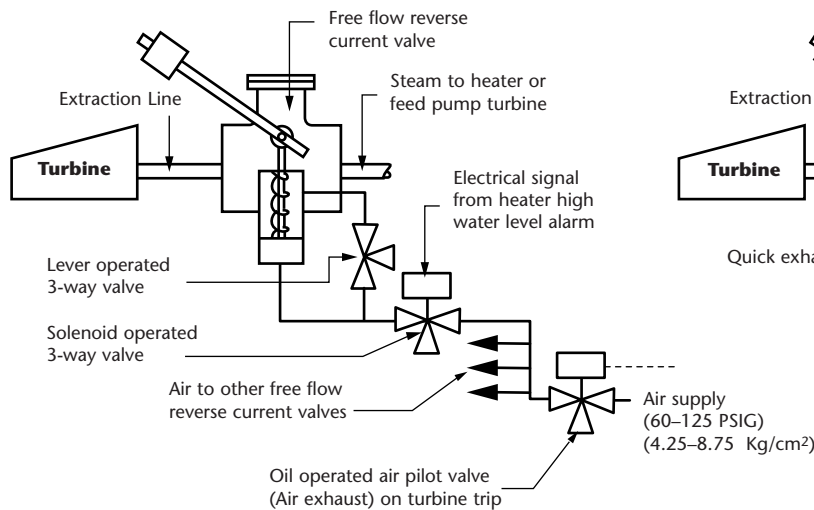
Free flow reverse current valve

Steam to heater or feed pump turbine

Extraction Line

Turbine

Electrical signal from heater high water level alarm

Lever operated 3-way valve

Solenoid operated 3-way valve

Air to other free flow reverse current valves

Air supply (60–125 PSIG) (4.25–8.75 Kg/cm$^2$)

Oil operated air pilot valve (Air exhaust) on turbine trip

Extraction

Turbine

Quick exha